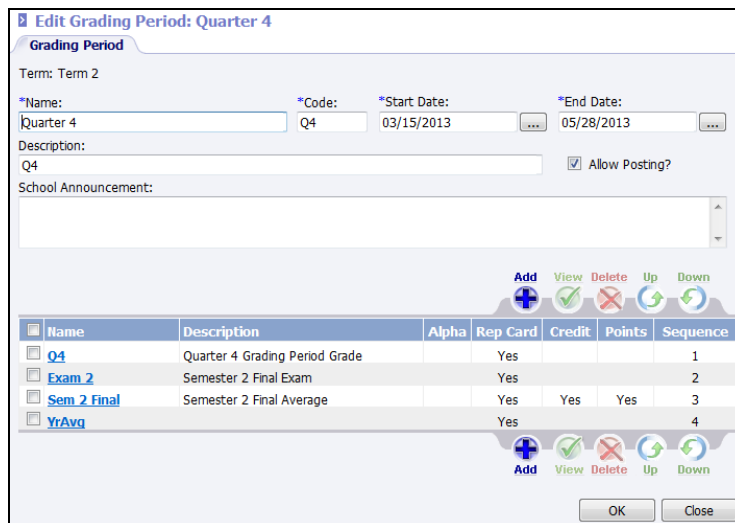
Edit Grading Period: Quarter 4

Grading Period

Term: Term 2

*Name: Quarter 4
*Code: Q4
*Start Date: 03/15/2013 ...
*End Date: 05/28/2013 ...

Description: Q4
Allow Posting?

School Announcement:

Add View Delete Up Down

| Name | Description | Alpha | Rep Card | Credit | Points | Sequence |
|---|---|---|---|---|---|---|
| Q4 | Quarter 4 Grading Period Grade | | Yes | | | 1 |
| Exam 2 | Semester 2 Final Exam | | Yes | | | 2 |
| Sem 2 Final | Semester 2 Final Average | | Yes | Yes | Yes | 3 |
| YrAvg | | | Yes | | | 4 |

Add View Delete Up Down

OK Close